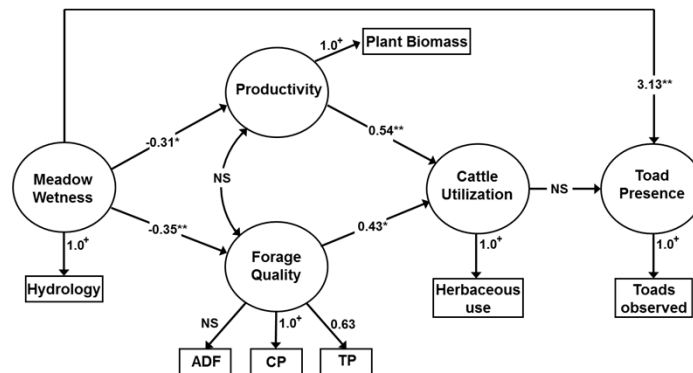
1.0$^{+}$ Plant Biomass

Productivity

3.13**

-0.31*

0.54**

Meadow Wetness

NS

Cattle Utilization

NS

Toad Presence

-0.35**

0.43*

1.0$^{+}$

1.0$^{+}$

1.0$^{+}$

Hydrology

Forage Quality

Herbaceous use

Toads observed

NS

1.0$^{+}$

0.63

ADF

CP

TP